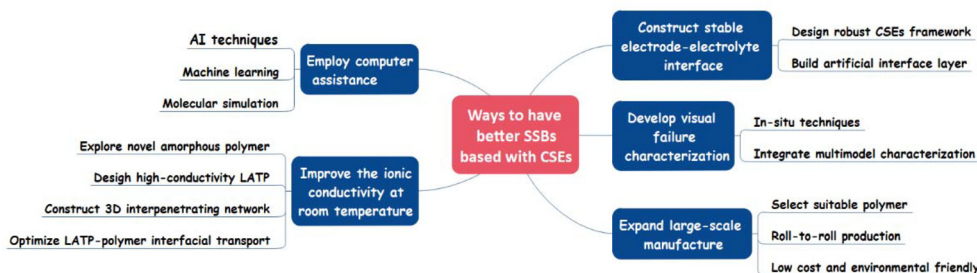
Ways to have better SSBs based with CSEs

Employ computer assistance

AI techniques

Machine learning

Molecular simulation

Improve the ionic conductivity at room temperature

Explore novel amorphous polymer

Desigh high-conductivity LATP

Construct 3D interpenetrating network

Optimize LATP-polymer interfacial transport

Construct stable electrode-electrolyte interface

Design robust CSEs framework

Build artificial interface layer

Develop visual failure characterization

In-situ techniques

Integrate multimodel characterization

Expand large-scale manufacture

Select suitable polymer

Roll-to-roll production

Low cost and environmental friendly